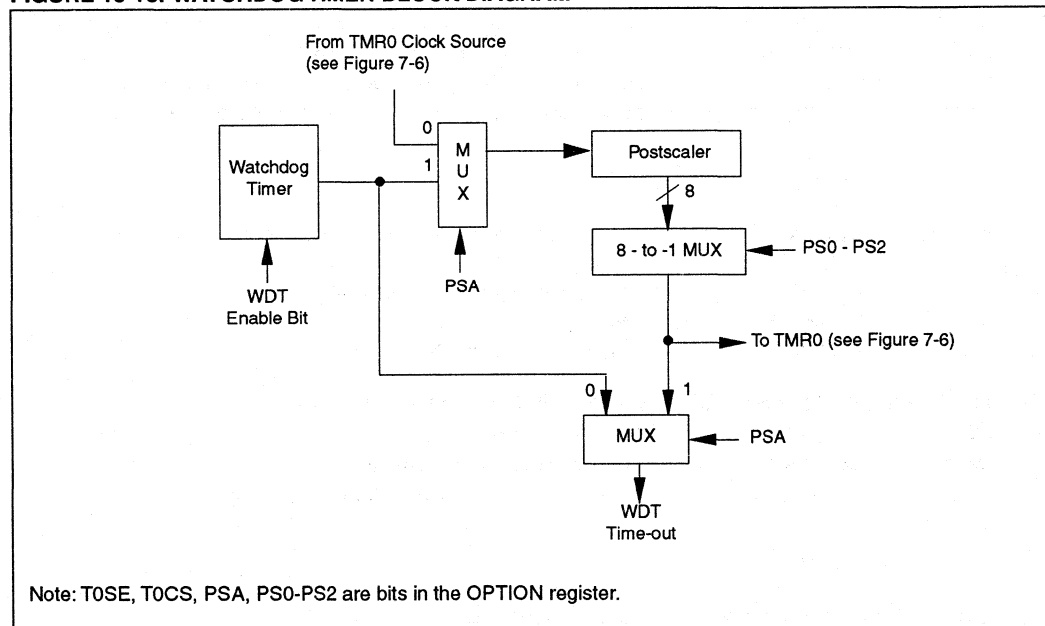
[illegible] WATCHDOG TIMER BLOCK DIAGRAM

From TMR0 Clock Source (see Figure 7-6)

Watchdog Timer

WDT Enable Bit

0

1

M U X

PSA

Postscaler

8

8 - to -1 MUX

PS0 - PS2

To TMR0 (see Figure 7-6)

0

1

MUX

PSA

WDT Time-out

Note: T0SE, T0CS, PSA, PS0-PS2 are bits in the OPTION register.